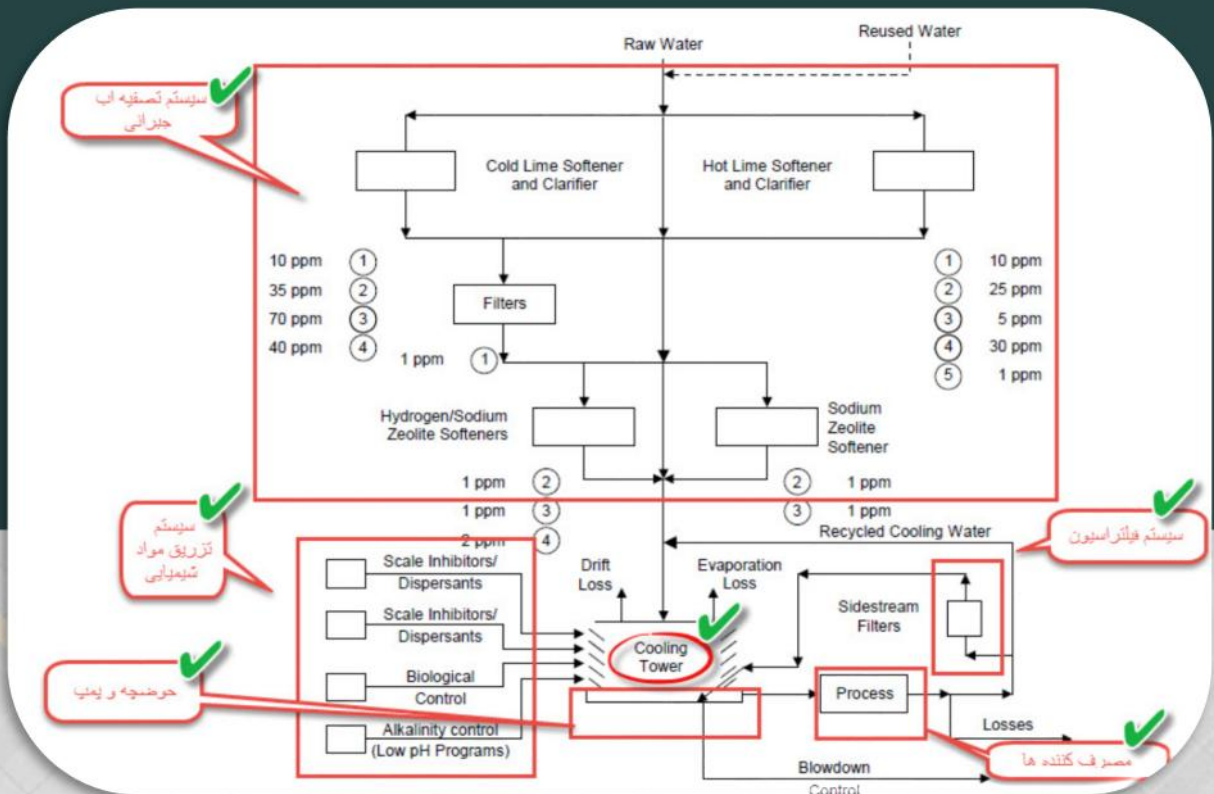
Raw Water

Reused Water

سیستم تصفیه اب جبرانی

Cold Lime Softener and Clarifier

Hot Lime Softener and Clarifier

10 ppm ①
35 ppm ②
70 ppm ③
40 ppm ④

Filters

1 ppm ①

① 10 ppm
② 25 ppm
③ 5 ppm
④ 30 ppm
⑤ 1 ppm

Hydrogen/Sodium Zeolite Softeners

Sodium Zeolite Softener

1 ppm ②
1 ppm ③
2 ppm ④

② 1 ppm
③ 1 ppm

Recycled Cooling Water

سیستم فیلتراسیون

سیستم تزریق مواد شیمیایی

Scale Inhibitors/ Dispersants

Scale Inhibitors/ Dispersants

Biological Control

Alkalinity control (Low pH Programs)

Drift Loss

Evaporation Loss

Sidestream Filters

Cooling Tower

حوضچه و پمپ

Process

Losses

مصرف کننده ها

Blowdown Control